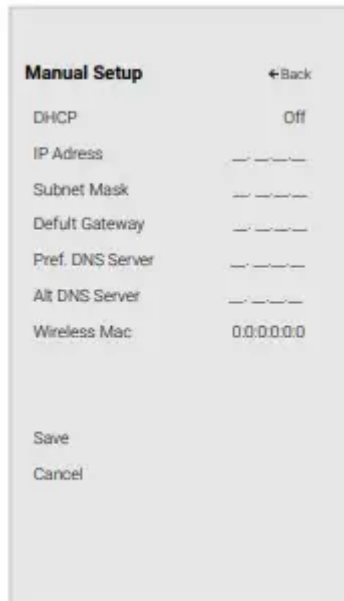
Manual Setup ←Back

| | |
|---|---|
| DHCP | Off |
| IP Adress | \_.\_.\_.\_ |
| Subnet Mask | \_.\_.\_.\_ |
| Defult Gateway | \_.\_.\_.\_ |
| Pref. DNS Server | \_.\_.\_.\_ |
| Alt DNS Server | \_.\_.\_.\_ |
| Wireless Mac | 0:0:0:0:0:0 |

Save
Cancel